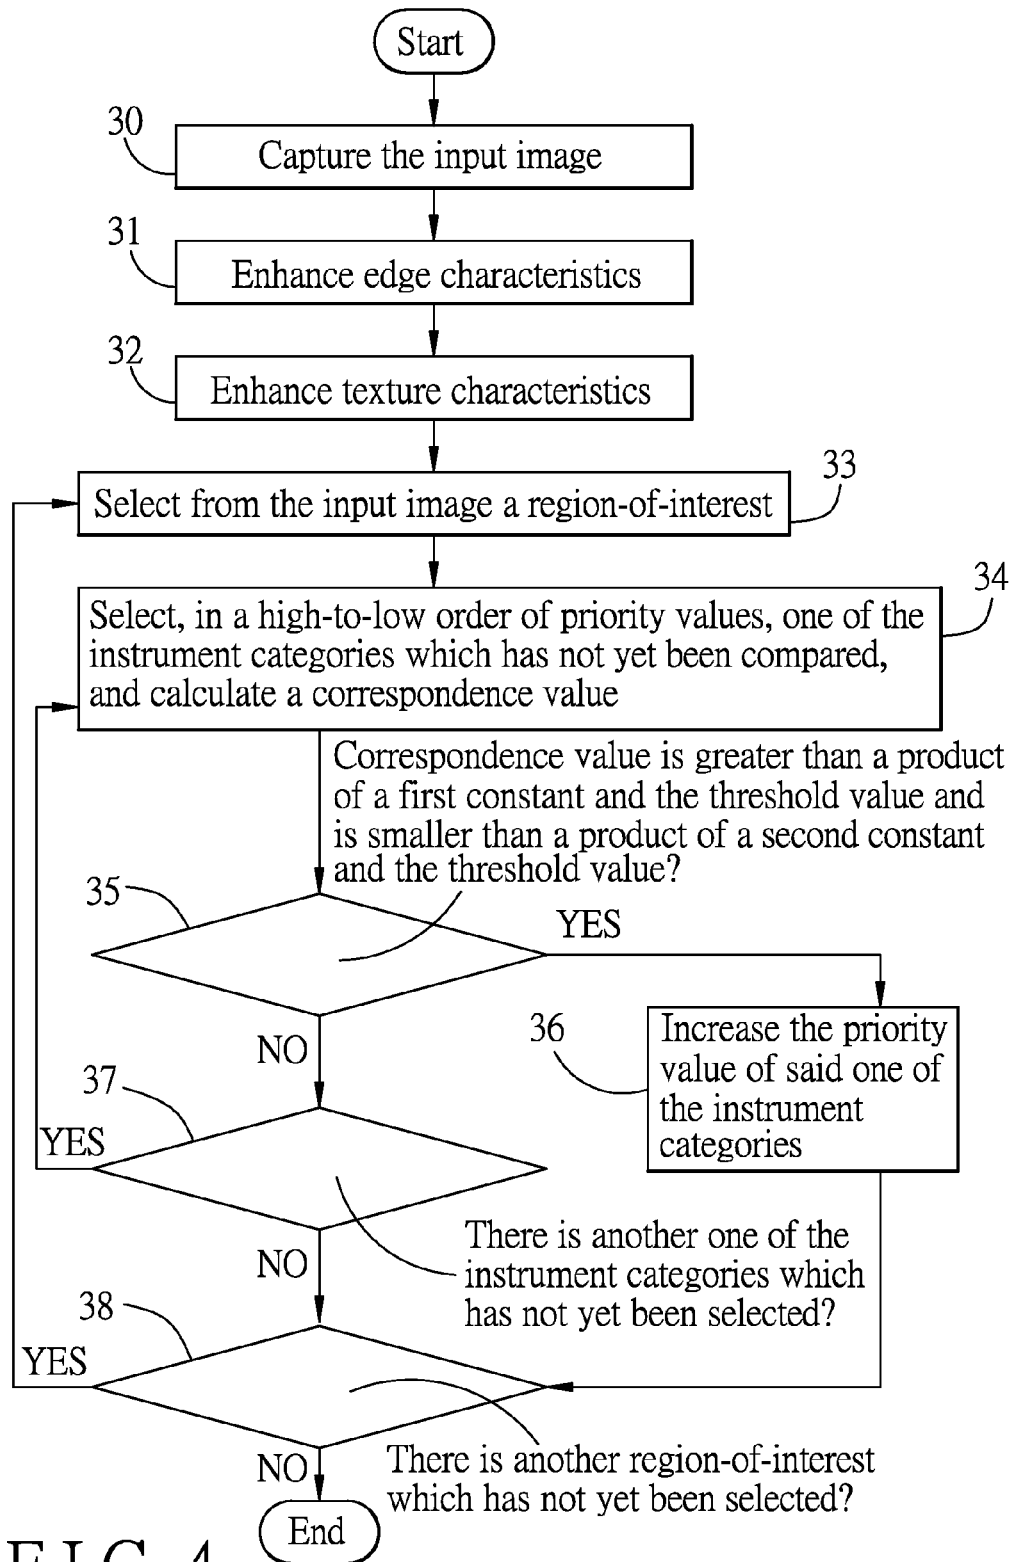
Start

30
Capture the input image

31
Enhance edge characteristics

32
Enhance texture characteristics

33
Select from the input image a region-of-interest

34
Select, in a high-to-low order of priority values, one of the instrument categories which has not yet been compared, and calculate a correspondence value

Correspondence value is greater than a product of a first constant and the threshold value and is smaller than a product of a second constant and the threshold value?

35

YES

36
Increase the priority value of said one of the instrument categories

NO

37

YES

There is another one of the instrument categories which has not yet been selected?

NO

38

YES

There is another region-of-interest which has not yet been selected?

NO

End

FIG.4